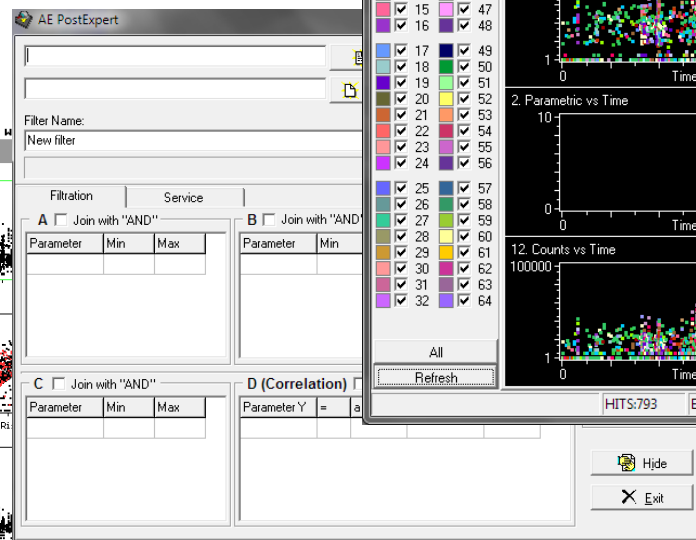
AE PostExpert

Filter Name:
New filter

Filtration
Service

A Join with "AND"
| Parameter | Min | Max |
|---|---|---|
| | | |

B Join with "AND"
| Parameter | Min |
|---|---|
| | |

C Join with "AND"
| Parameter | Min | Max |
|---|---|---|
| | | |

D (Correlation)
| Parameter Y | = | a |
|---|---|---|
| | | |

15 47
16 48
17 49
18 50
19 51
20 52
21 53
22 54
23 55
24 56
25 57
26 58
27 59
28 60
29 61
30 62
31 63
32 64

All
Refresh

1
0
Time

2. Parametric vs Time
10
0
0
Time

12. Counts vs Time
100000
1
0
Time

HITS:793

Hide
Exit